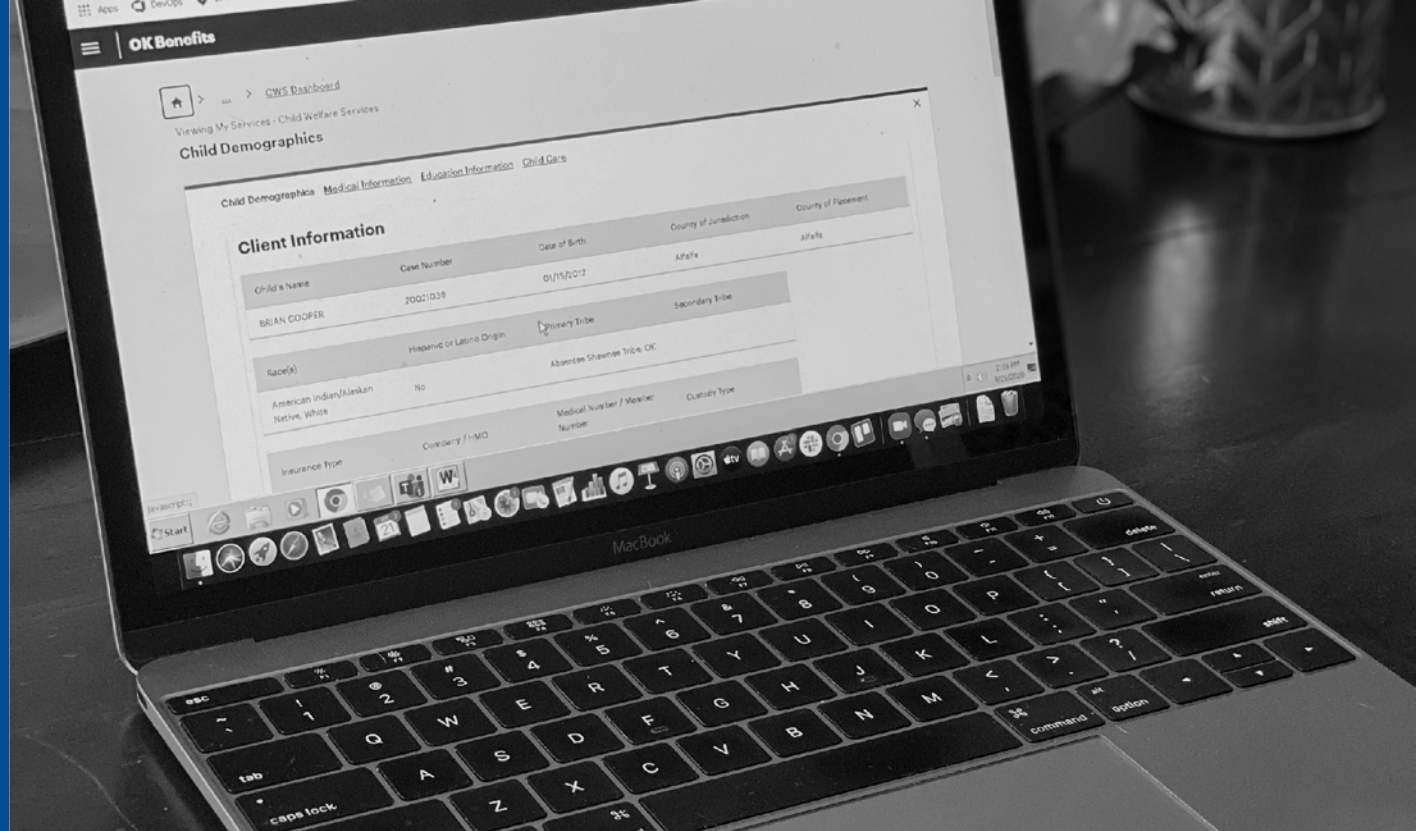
Apps DevOps

OK Benefits

... > CWS Dashboard

Viewing My Services - Child Welfare Services

Child Demographics

Child Demographics Medical Information Education Information Child Care

Client Information

| Child's Name | Case Number | Date of Birth | County of Jurisdiction | County of Placement |
|---|---|---|---|---|
| BRIAN COOPER | 20021038 | 01/15/2012 | Alfalfa | Alfalfa |

| Race(s) | Hispanic or Latino Origin | Primary Tribe | Secondary Tribe |
|---|---|---|---|
| American Indian/Alaskan Native, White | No | Absentee Shawnee Tribe, OK | |

| Insurance Type | Company / HMO | Medical Number / Member Number | Custody Type |
|---|---|---|---|

Javascript:

Start

2:16 PM

MacBook

esc
~ `
! 1
@ 2
# 3
$ 4
% 5
^ 6
& 7
* 8
( 9
) 0
_ -
+ =
delete
tab
Q W E R T Y U I O P
{ [
} ]
| \
caps lock
A S D F G H J K L
: ;
" '
return
enter
shift
Z X C V B N M
< ,
> .
? /
shift
command
alt option